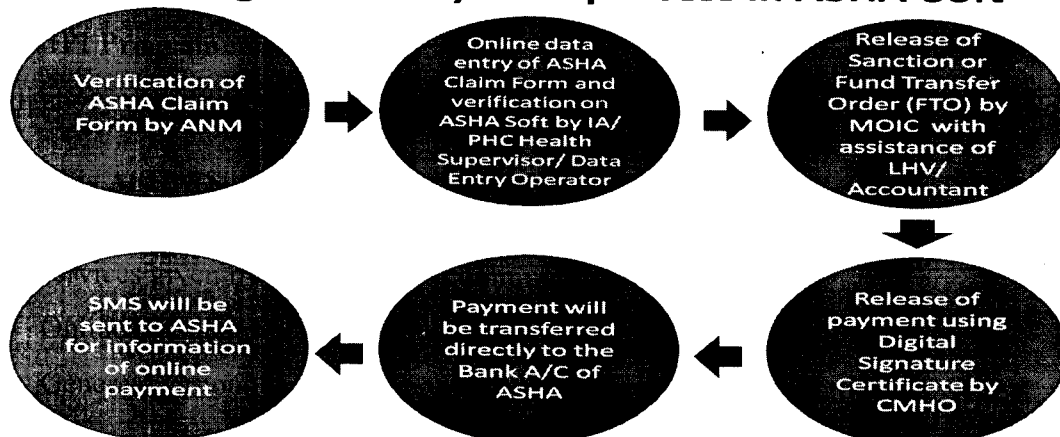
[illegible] in ASHA Soft

Verification of ASHA Claim Form by ANM

Online data entry of ASHA Claim Form and verification on ASHA Soft by IA/ PHC Health Supervisor/ Data Entry Operator

Release of Sanction or Fund Transfer Order (FTO) by MOIC with assistance of LHV/ Accountant

Release of payment using Digital Signature Certificate by CMHO

Payment will be transferred directly to the Bank A/C of ASHA

SMS will be sent to ASHA for information of online payment